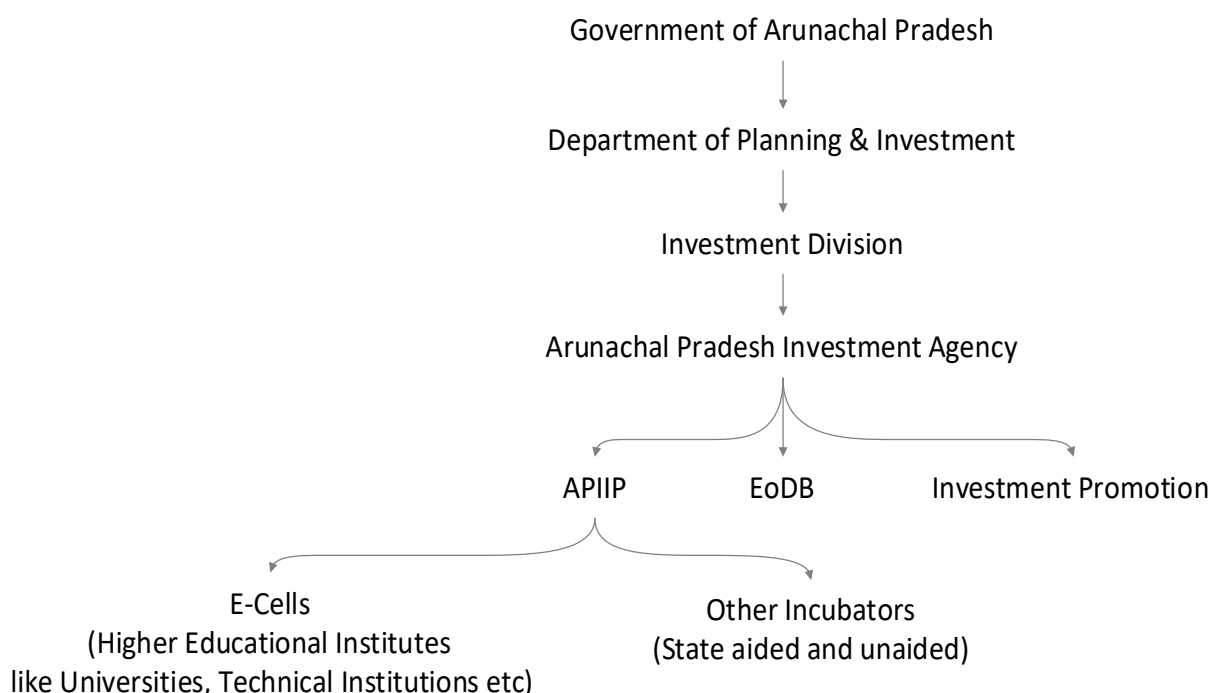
Government of Arunachal Pradesh

Department of Planning & Investment

Investment Division

Arunachal Pradesh Investment Agency

APIIP

EoDB

Investment Promotion

E-Cells
(Higher Educational Institutes like Universities, Technical Institutions etc)

Other Incubators
(State aided and unaided)